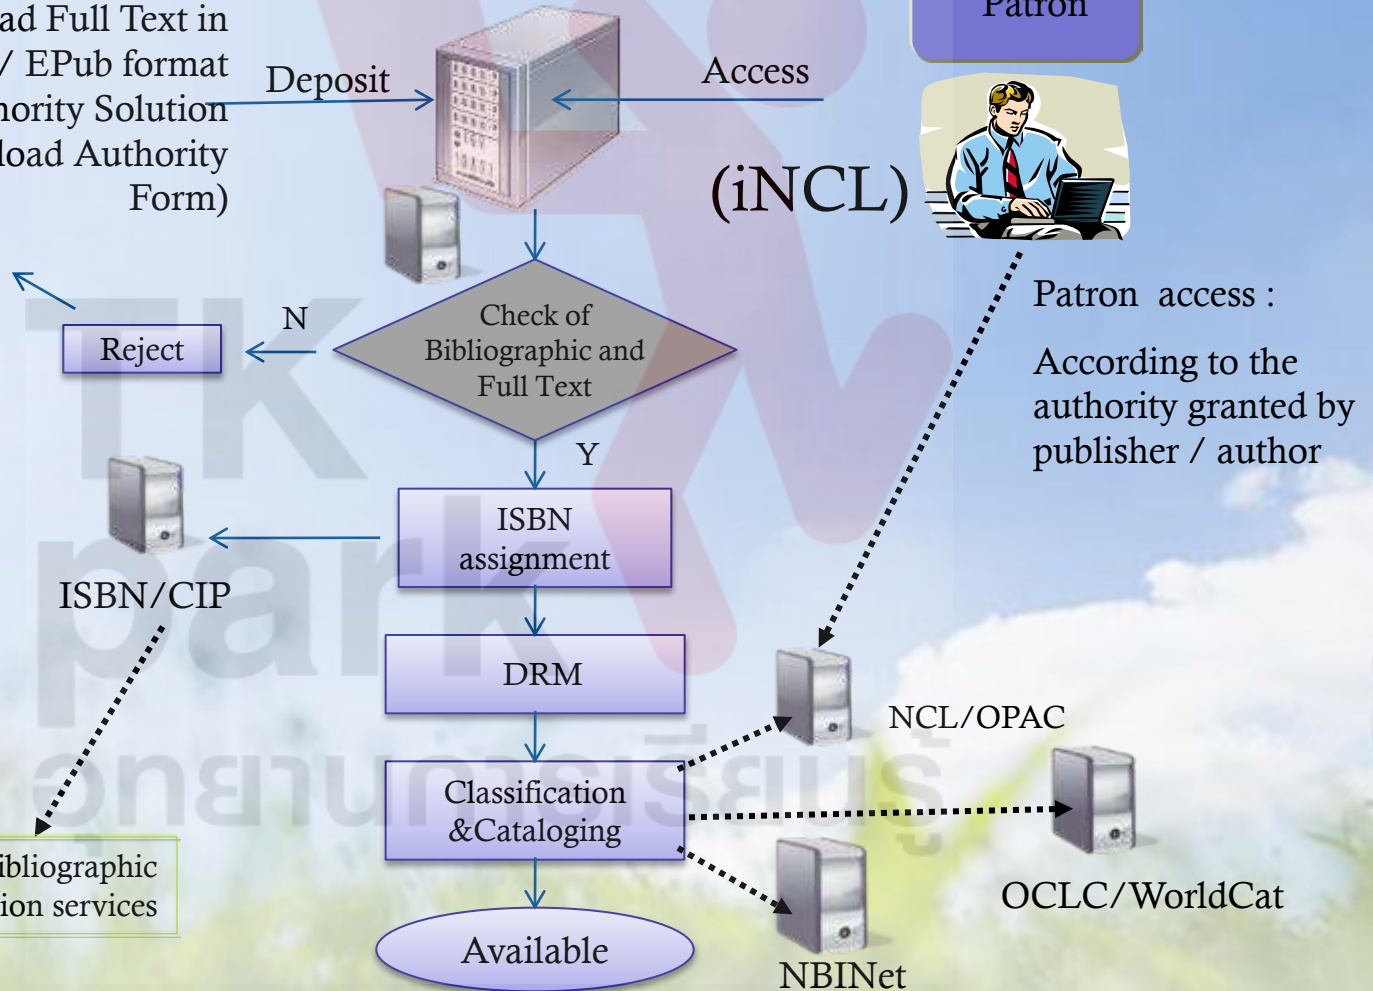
ad Full Text in / EPub format hority Solution load Authority Form)

Deposit

Access

Patron

(iNCL)

Patron access :

According to the authority granted by publisher / author

N

Reject

Check of Bibliographic and Full Text

Y

ISBN assignment

ISBN/CIP

DRM

NCL/OPAC

Classification &Cataloging

OCLC/WorldCat

ibliographic ion services

Available

NBINet

TK park อุทยานการเรียนรู้